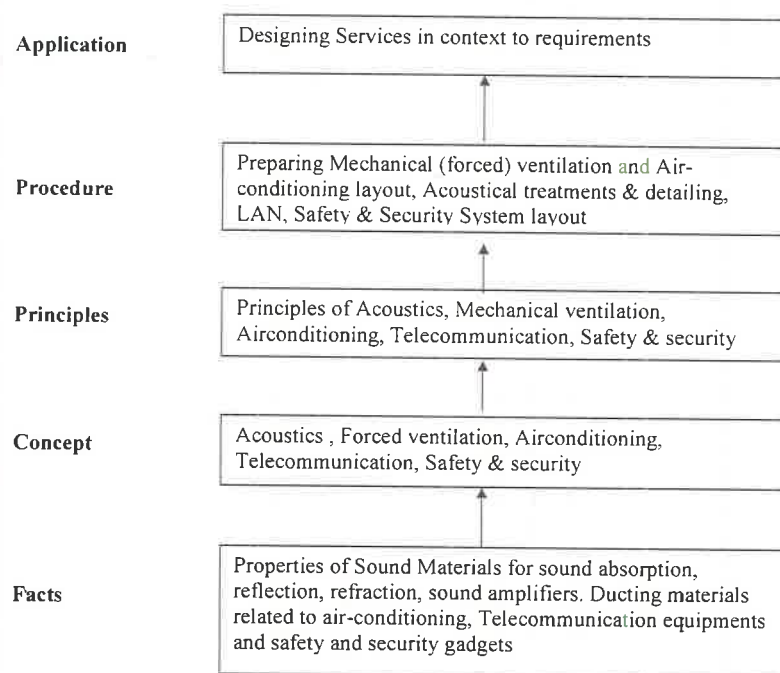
Application

Designing Services in context to requirements

Procedure

Preparing Mechanical (forced) ventilation and Airconditioning layout, Acoustical treatments & detailing, LAN, Safety & Security System layout

Principles

Principles of Acoustics, Mechanical ventilation, Airconditioning, Telecommunication, Safety & security

Concept

Acoustics , Forced ventilation, Airconditioning, Telecommunication, Safety & security

Facts

Properties of Sound Materials for sound absorption, reflection, refraction, sound amplifiers. Ducting materials related to air-conditioning, Telecommunication equipments and safety and security gadgets